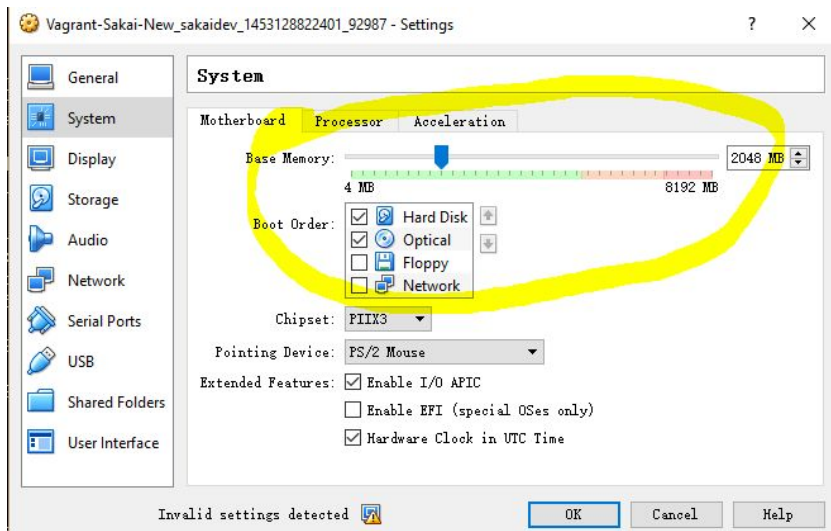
Vagrant-Sakai-New_sakaidev_1453128822401_92987 - Settings

?

General
System
Display
Storage
Audio
Network
Serial Ports
USB
Shared Folders
User Interface

System

Motherboard | Processor | Acceleration

Base Memory: 2048 MB
4 MB 8192 MB

Boot Order:
Hard Disk
Optical
Floppy
Network

Chipset: PIIX3

Pointing Device: PS/2 Mouse

Extended Features: Enable I/O APIC
Enable EFI (special OSes only)
Hardware Clock in UTC Time

Invalid settings detected

OK | Cancel | Help